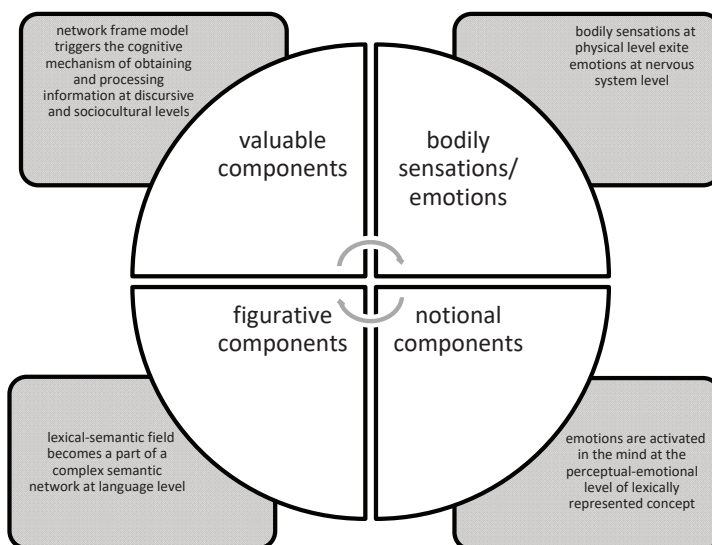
network frame model triggers the cognitive mechanism of obtaining and processing information at discursive and sociocultural levels

bodily sensations at physical level exite emotions at nervous system level

valuable components

bodily sensations/ emotions

figurative components

notional components

lexical-semantic field becomes a part of a complex semantic network at language level

emotions are activated in the mind at the perceptual-emotional level of lexically represented concept